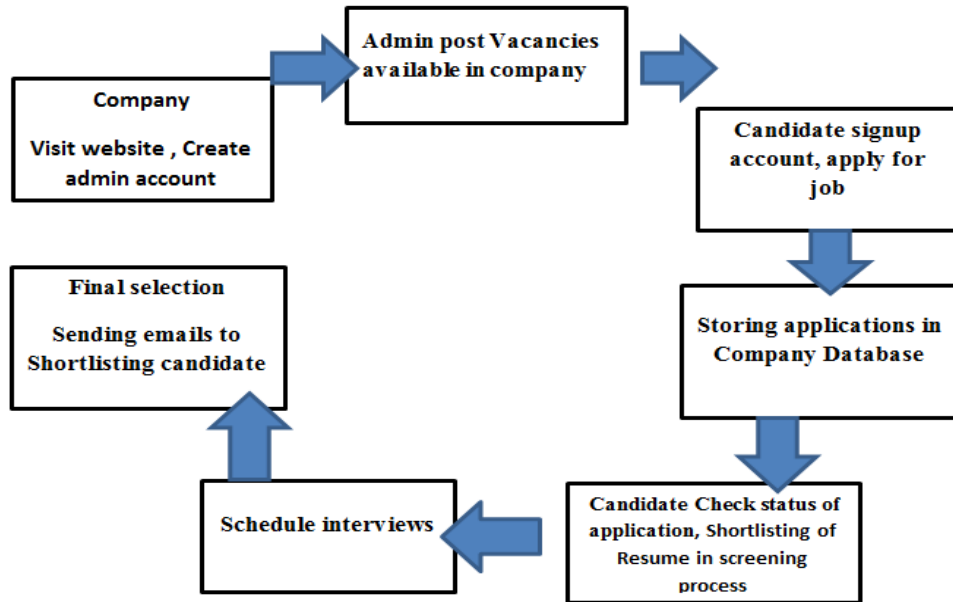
Company

Visit website , Create admin account

Admin post Vacancies available in company

Candidate signup account, apply for job

Storing applications in Company Database

Candidate Check status of application, Shortlisting of Resume in screening process

Schedule interviews

Final selection

Sending emails to Shortlisting candidate